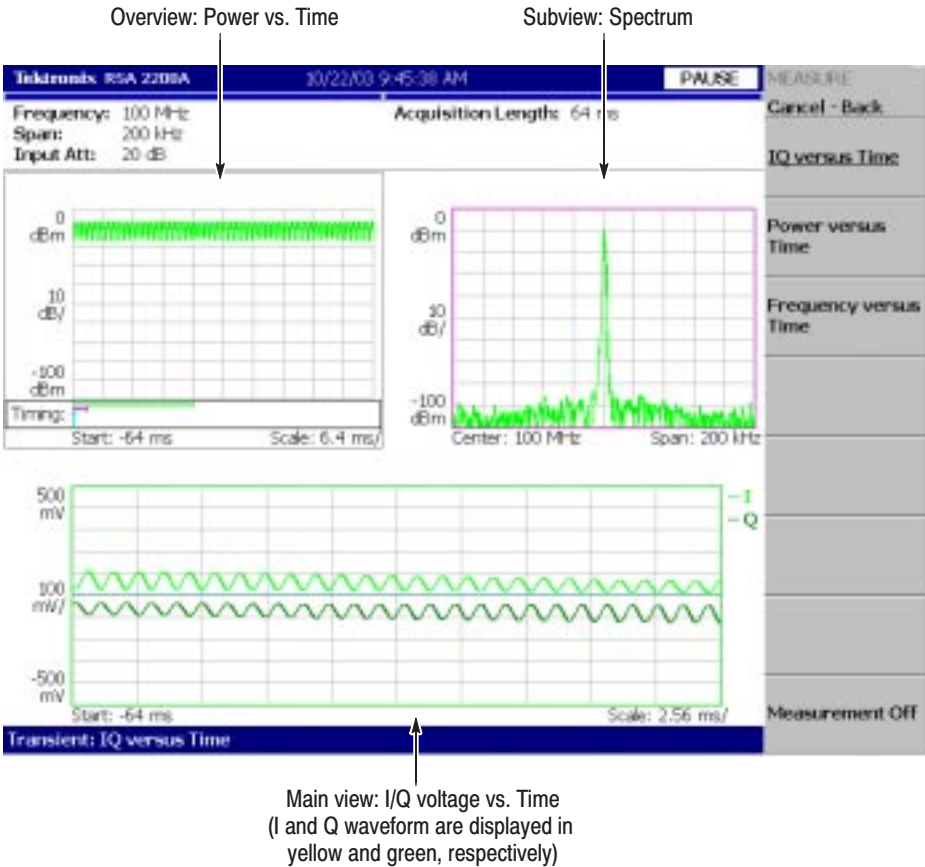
Overview: Power vs. Time

Subview: Spectrum

Tektronix RSA 2208A

10/22/03 9:45:38 AM

PAUSE

MEASURE

Cancel - Back

IQ versus Time

Power versus Time

Frequency versus Time

Measurement Off

Frequency: 100 MHz
Span: 200 kHz
Input Att: 20 dB

Acquisition Length: 64 ms

0 dBm

10 dB/

-100 dBm

Timing:

Start: -64 ms

Scale: 6.4 ms/

0 dBm

10 dB/

-100 dBm

Center: 100 MHz

Span: 200 kHz

500 mV

100 mV/

-500 mV

– I
– Q

Start: -64 ms

Scale: 2.56 ms/

Transient: IQ versus Time

Main view: I/Q voltage vs. Time (I and Q waveform are displayed in yellow and green, respectively)